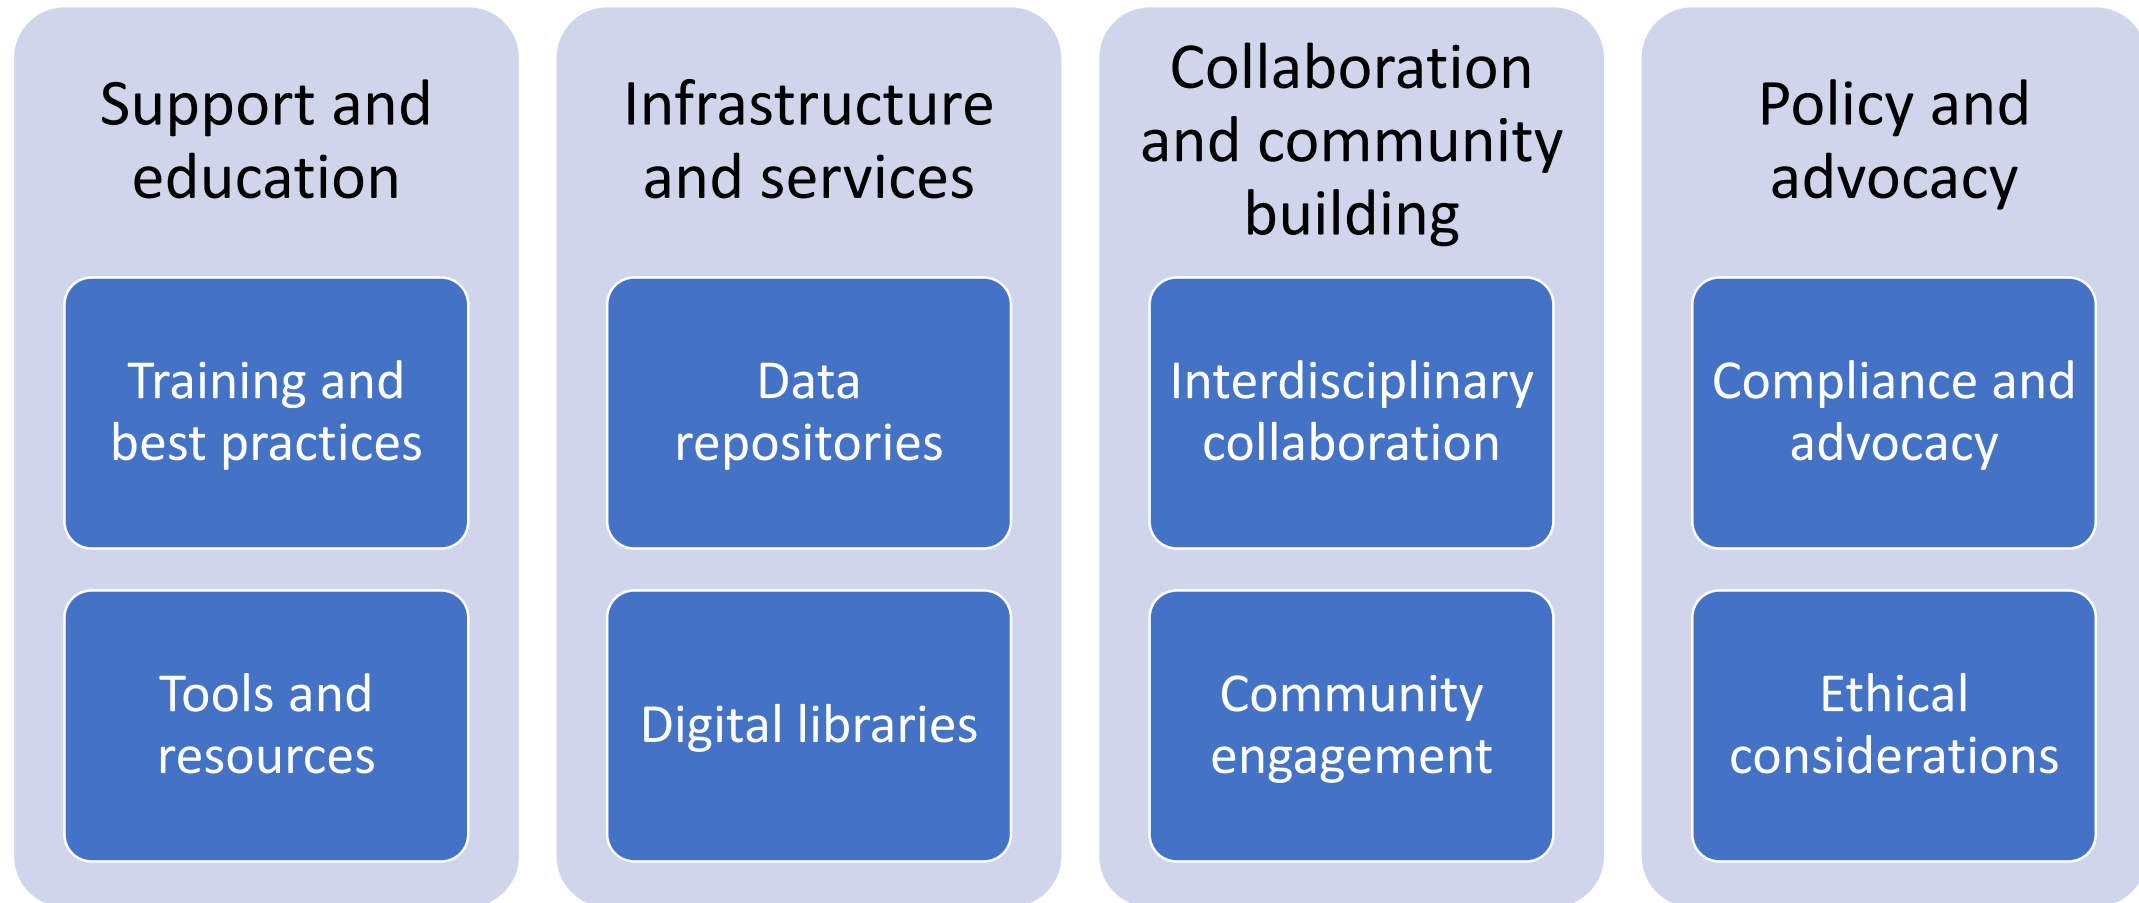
Support and education

Training and best practices

Tools and resources

Infrastructure and services

Data repositories

Digital libraries

Collaboration and community building

Interdisciplinary collaboration

Community engagement

Policy and advocacy

Compliance and advocacy

Ethical considerations